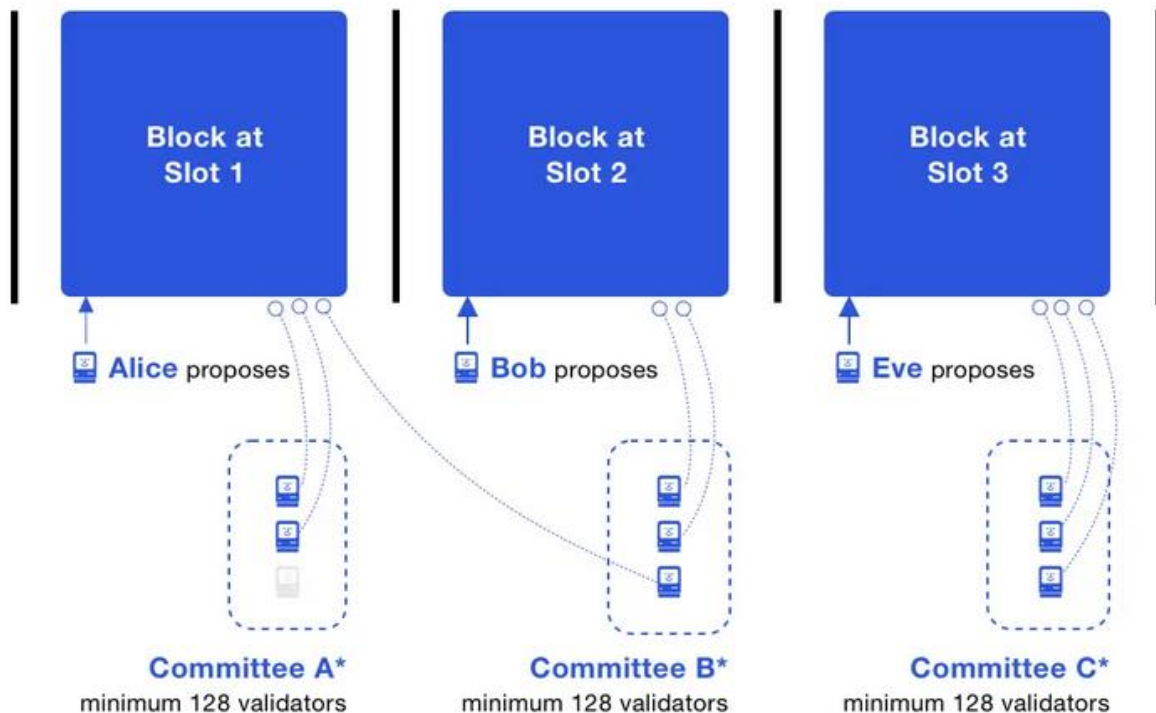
Block at Slot 1

Alice proposes

Committee A*
minimum 128 validators

Block at Slot 2

Bob proposes

Committee B*
minimum 128 validators

Block at Slot 3

Eve proposes

Committee C*
minimum 128 validators